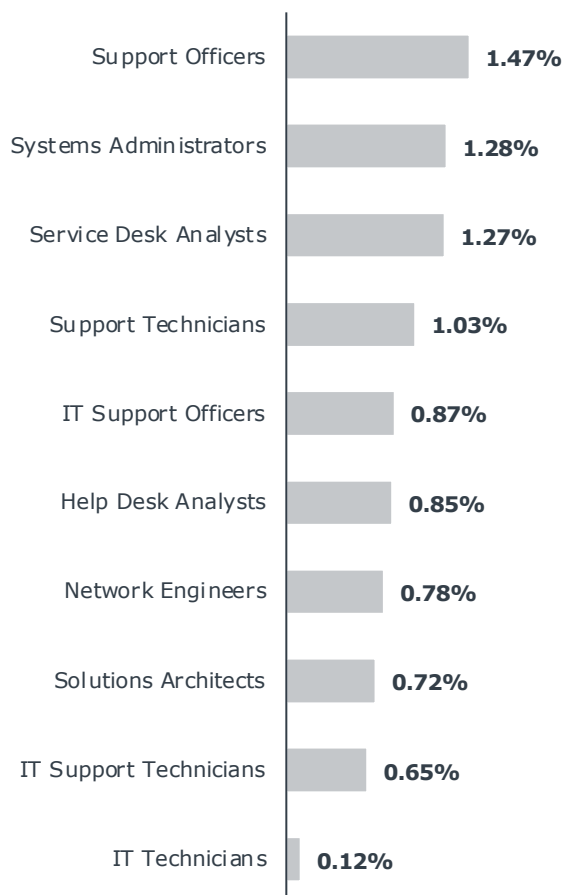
Support Officers 1.47%

Systems Administrators 1.28%

Service Desk Analysts 1.27%

Support Technicians 1.03%

IT Support Officers 0.87%

Help Desk Analysts 0.85%

Network Engineers 0.78%

Solutions Architects 0.72%

IT Support Technicians 0.65%

IT Technicians 0.12%